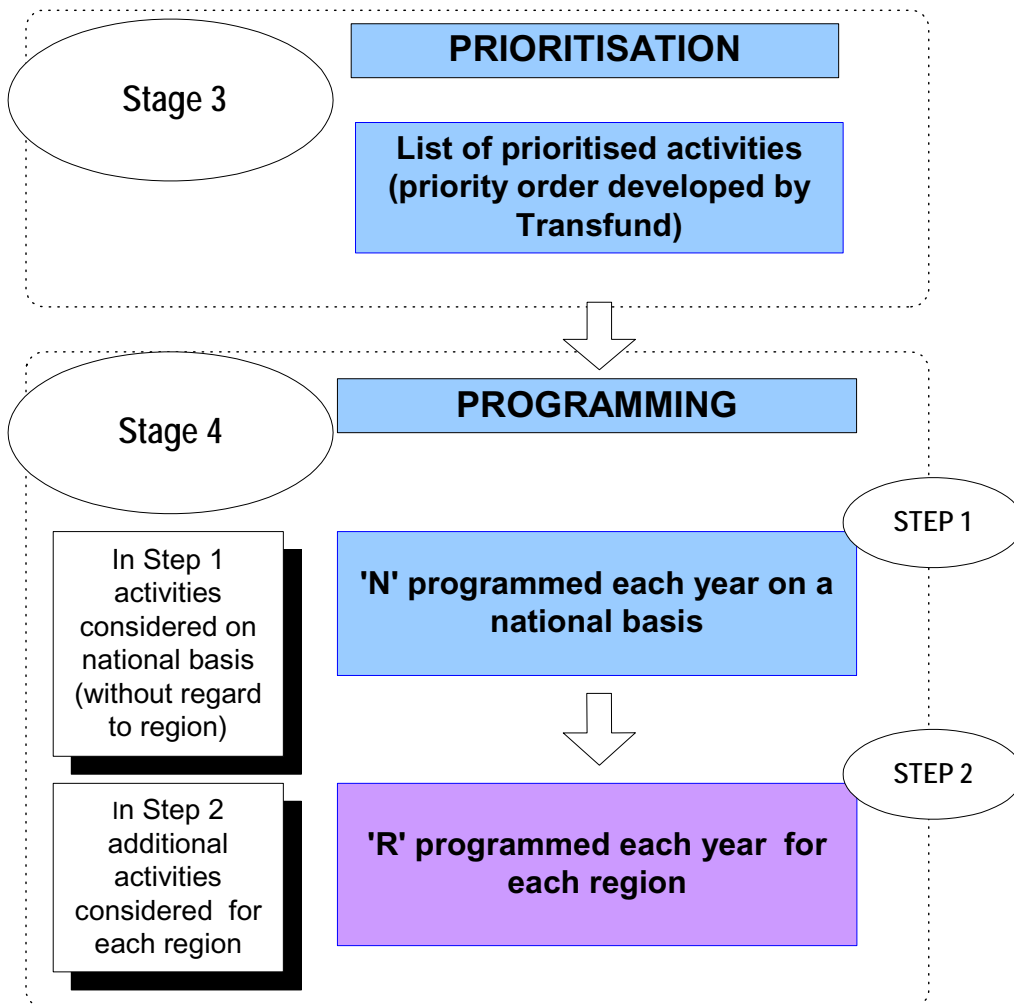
Stage 3

PRIORITISATION

List of prioritised activities (priority order developed by Transfund)

Stage 4

PROGRAMMING

STEP 1

In Step 1 activities considered on national basis (without regard to region)

'N' programmed each year on a national basis

STEP 2

In Step 2 additional activities considered for each region

'R' programmed each year for each region